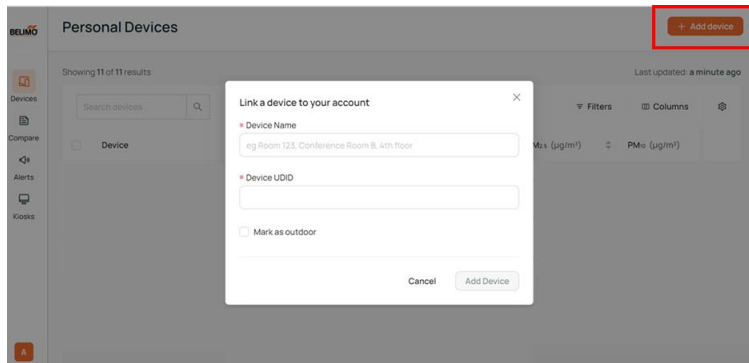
BELIMO

Devices
Compare
Alerts
Kiosks

A

Personal Devices

+ Add device

Showing 11 of 11 results

Last updated: a minute ago

Search devices

Filters
Columns

Device

$PM_{2.5}$ (µg/m³)
$PM_{10}$ (µg/m³)

Link a device to your account

* Device Name

eg Room 123, Conference Room B, 4th floor

* Device UDID

Mark as outdoor

Cancel
Add Device